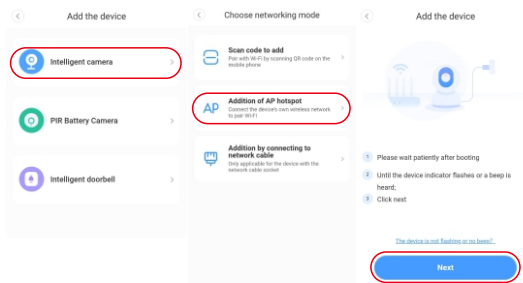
Add the device

Intelligent camera

PIR Battery Camera

Intelligent doorbell

Choose networking mode

Scan code to add
Pair with Wi-Fi by scanning QR code on the mobile phone

AP

Addition of AP hotspot
Connect the device's own wireless network to pair Wi-Fi

Addition by connecting to network cable
Only applicable for the device with the network cable socket

Add the device

1 Please wait patiently after booting

2 Until the device indicator flashes or a beep is heard;

3 Click next

The device is not flashing or no beep?

Next